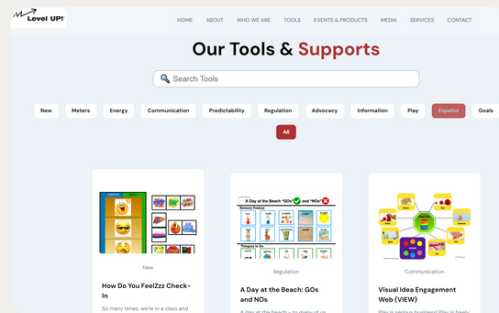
Level UP!

HOME ABOUT WHO WE ARE TOOLS EVENTS & PRODUCTS MEDIA SERVICES CONTACT

Our Tools & Supports

Search Tools

New Meters Energy Communication Predictability Regulation Advocacy Information Play Español Goals

All

New

How Do You FeelZzz Check-In

So many times, we're in a class and

A Day at the Beach: "GOs" and "NOs"

Regulation

A Day at the Beach: GOs and NOs

A day at the beach – so many of

Communication

Visual Idea Engagement Web (VIEW)

Play is a big business! Play is freely